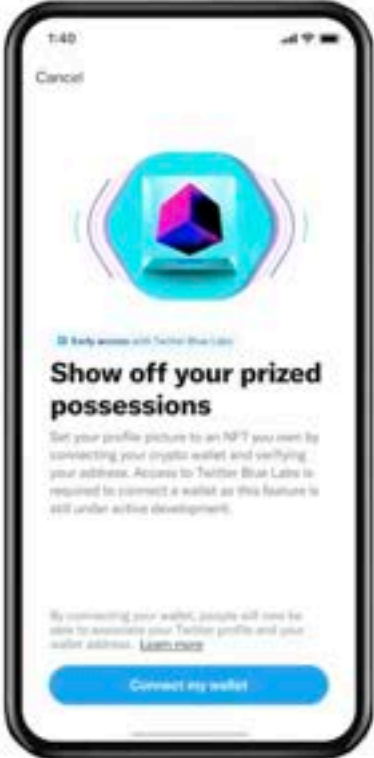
1:40

Cancel

Early access with Twitter Blue Labs

Show off your prized possessions

Set your profile picture to an NFT you own by connecting your crypto wallet and verifying your address. Access to Twitter Blue Labs is required to connect a wallet as this feature is still under active development.

By connecting your wallet, people will now be able to associate your Twitter profile and your wallet address. Learn more

Connect my wallet